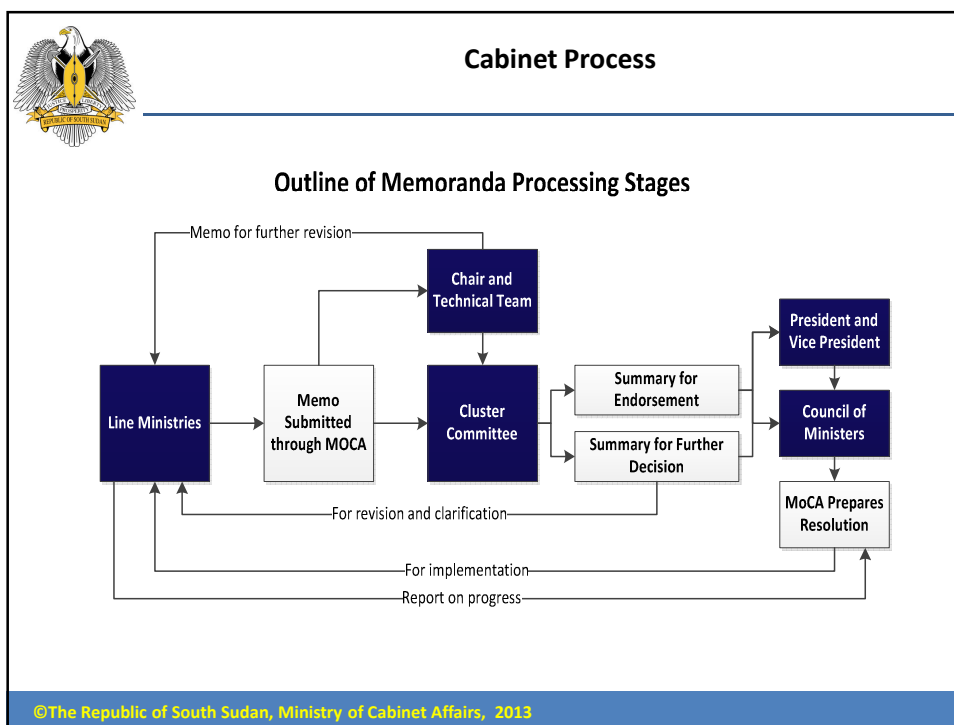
JUSTICE LIBERTY PROSPERITY
REPUBLIC OF SOUTH SUDAN

Cabinet Process

Outline of Memoranda Processing Stages

Memo for further revision

Chair and Technical Team

President and Vice President

Line Ministries

Memo Submitted through MOCA

Cluster Committee

Summary for Endorsement

Summary for Further Decision

Council of Ministers

MoCA Prepares Resolution

For revision and clarification

For implementation

Report on progress

©The Republic of South Sudan, Ministry of Cabinet Affairs, 2013